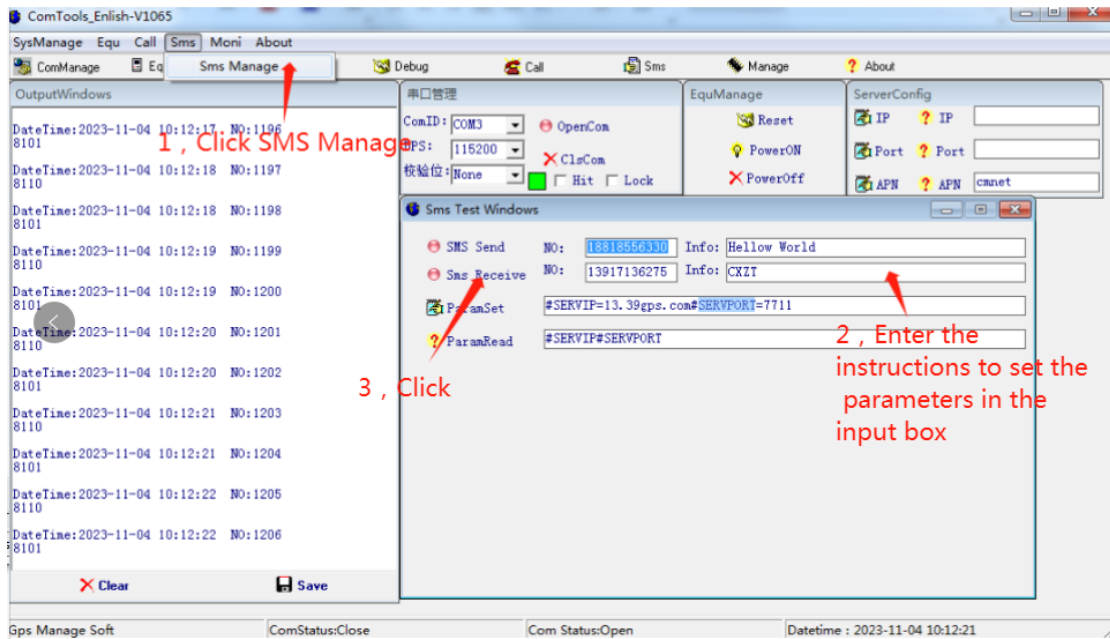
ComTools_Enlish-V1065

SysManage Equ Call Sms Moni About

ComManage Eq Sms Manage Debug Call Sms Manage About

OutputWindows

DateTime:2023-11-04 10:12:17 NO:1196
8101

DateTime:2023-11-04 10:12:18 NO:1197
8110

DateTime:2023-11-04 10:12:18 NO:1198
8101

DateTime:2023-11-04 10:12:19 NO:1199
8110

DateTime:2023-11-04 10:12:19 NO:1200
8101

DateTime:2023-11-04 10:12:20 NO:1201
8110

DateTime:2023-11-04 10:12:20 NO:1202
8101

DateTime:2023-11-04 10:12:21 NO:1203
8110

DateTime:2023-11-04 10:12:21 NO:1204
8101

DateTime:2023-11-04 10:12:22 NO:1205
8110

DateTime:2023-11-04 10:12:22 NO:1206
8101

Clear Save

1，Click SMS Manage

串口管理

ComID: COM3 OpenCom

BPS: 115200 ClsCom

校验位: None Hit Lock

EquManage

Reset

PowerON

PowerOff

ServerConfig

IP IP

Port Port

APN APN cmnet

Sms Test Windows

SMS Send NO: 18818556330 Info: Hellow World

Sms Receive NO: 13917136275 Info: CXZT

ParamSet #SERVIP=13.39gps.com#SERVPORT=7711

ParamRead #SERVIP#SERVPORT

2，Enter the instructions to set the parameters in the input box

3，Click

Gps Manage Soft ComStatus:Close Com Status:Open Datetime : 2023-11-04 10:12:21